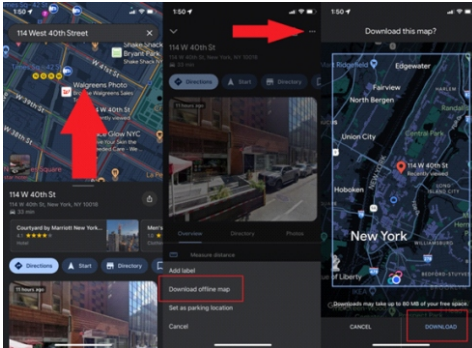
1:50

114 West 40th Street

Bryant Park

Shake Shack

Walgreens Photo

Walgreens

Glow NYC

114 W 40th St

114 W 40th St, New York, NY 10018

33 min

Courtyard by Marriott New York

Directions

Start

Directory

11 hours ago

1:50

114 W 40th St

Directions

Start

Directory

11 hours ago

Overview

Photos

Measure distance

Add label

Download offline map

Set as parking location

Cancel

1:50

Download this map?

Edgewater

Fairview

North Bergen

Union City

114 W 40th St

Recently viewed

Hoboken

New York

Liberty

Downloads may take up to 80 MB of your free space.

CANCEL

DOWNLOAD